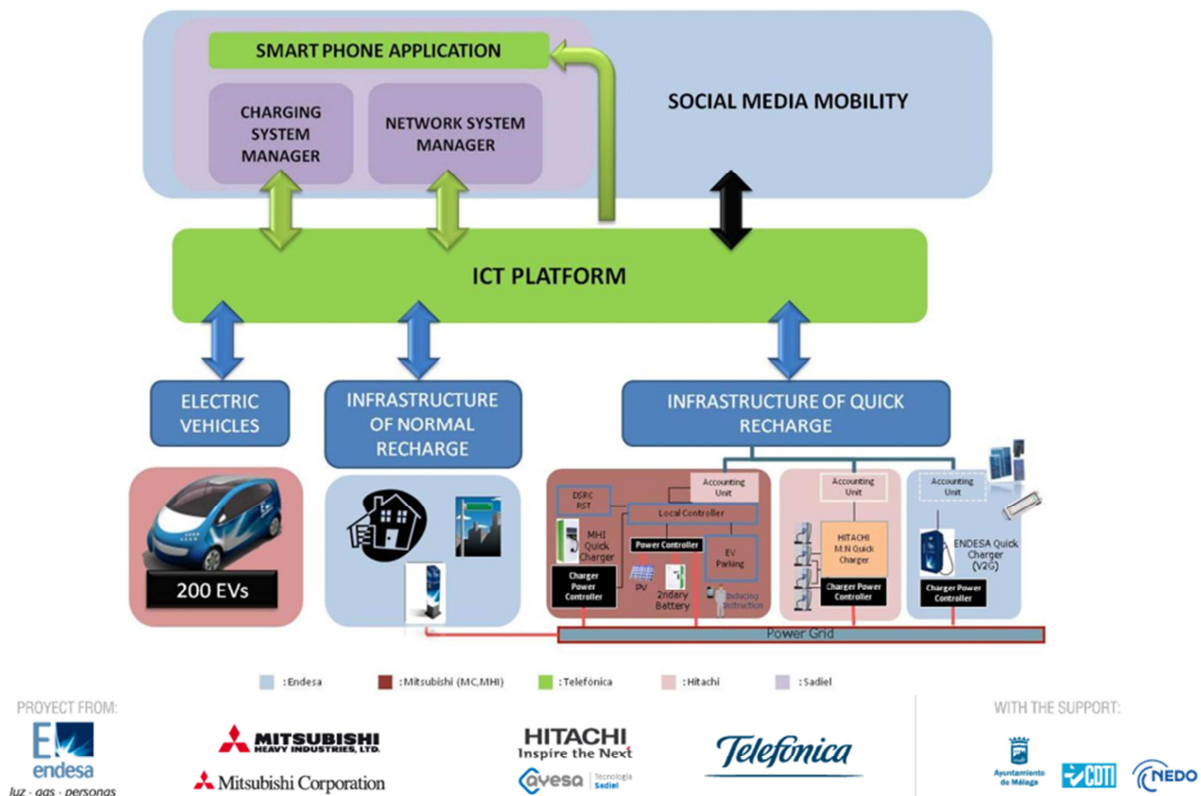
SMART PHONE APPLICATION

CHARGING SYSTEM MANAGER

NETWORK SYSTEM MANAGER

SOCIAL MEDIA MOBILITY

ICT PLATFORM

ELECTRIC VEHICLES

INFRASTRUCTURE OF NORMAL RECHARGE

INFRASTRUCTURE OF QUICK RECHARGE

200 EVs

Accounting Unit

DSRC RST

Local Controller

MHI Quick Charger

Power Controller

EV Parking

Charger Power Controller

PV

2ndary Battery

Inducing instruction

Accounting Unit

HITACHI M:N Quick Charger

Charger Power Controller

Accounting Unit

ENDESA Quick Charger (V2G)

Charger Power Controller

Power Grid

: Endesa : Mitsubishi (MC,MHI) : Telefónica : Hitachi : Sadiel

PROYECT FROM:

endesa
luz · gas · personas

MITSUBISHI HEAVY INDUSTRIES, LTD.

Mitsubishi Corporation

HITACHI
Inspire the Next

ayesa Tecnología Sadiel

Telefonica

WITH THE SUPPORT:

Ayuntamiento de Málaga

CDTI

NEDO